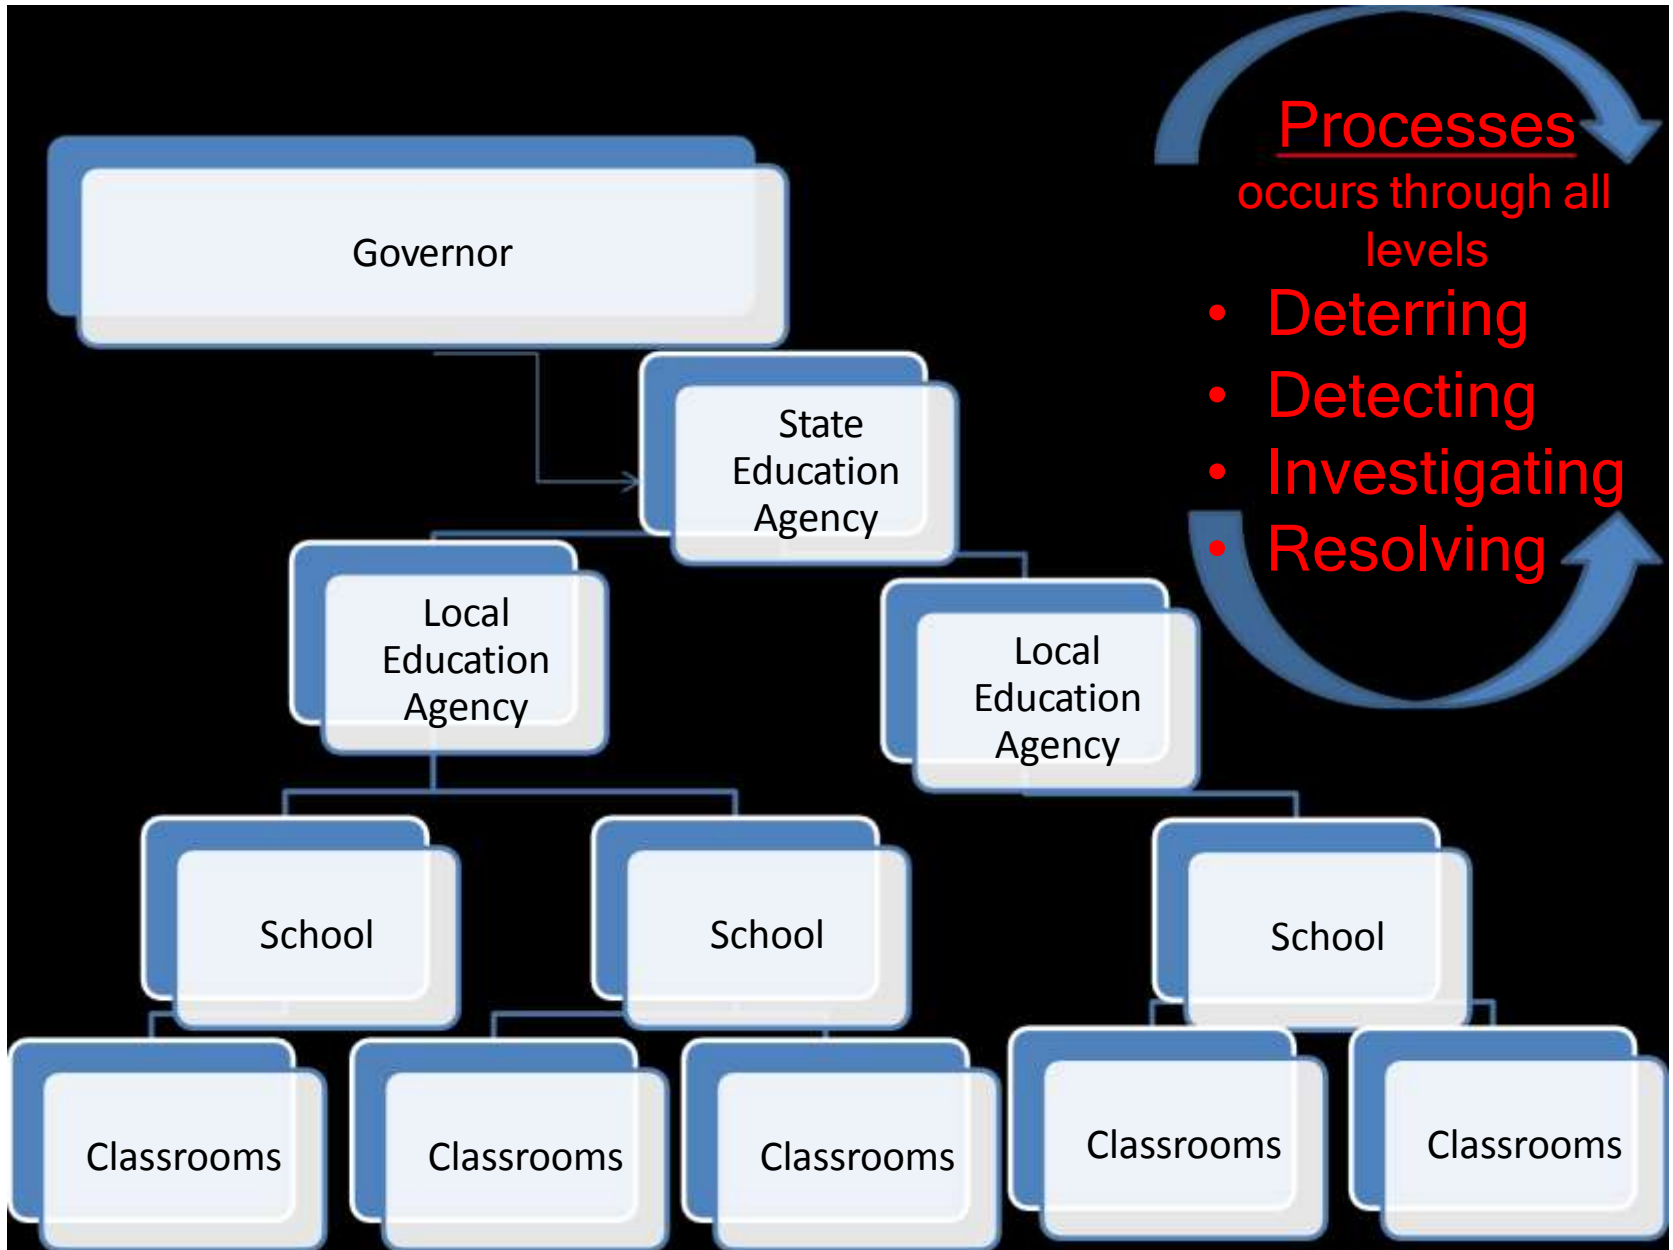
Governor

State Education Agency

Local Education Agency

Local Education Agency

School

School

School

Classrooms

Classrooms

Classrooms

Classrooms

Classrooms

Processes
occurs through all levels
• Deterring
• Detecting
• Investigating
• Resolving